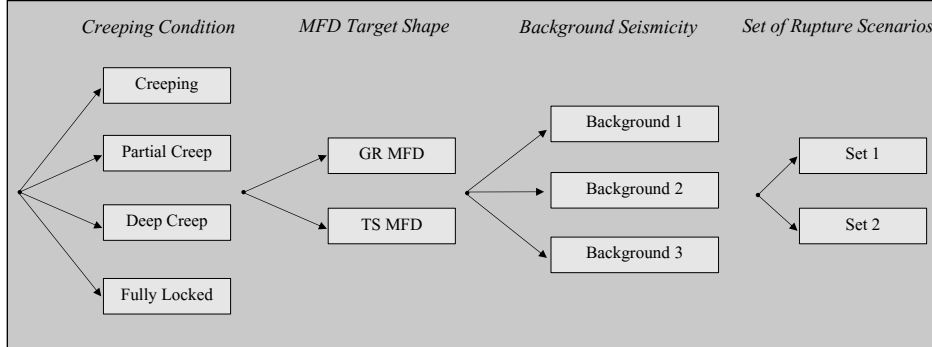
Creeping Condition

MFD Target Shape

Background Seismicity

Set of Rupture Scenarios

Creeping

Partial Creep

Deep Creep

Fully Locked

GR MFD

TS MFD

Background 1

Background 2

Background 3

Set 1

Set 2